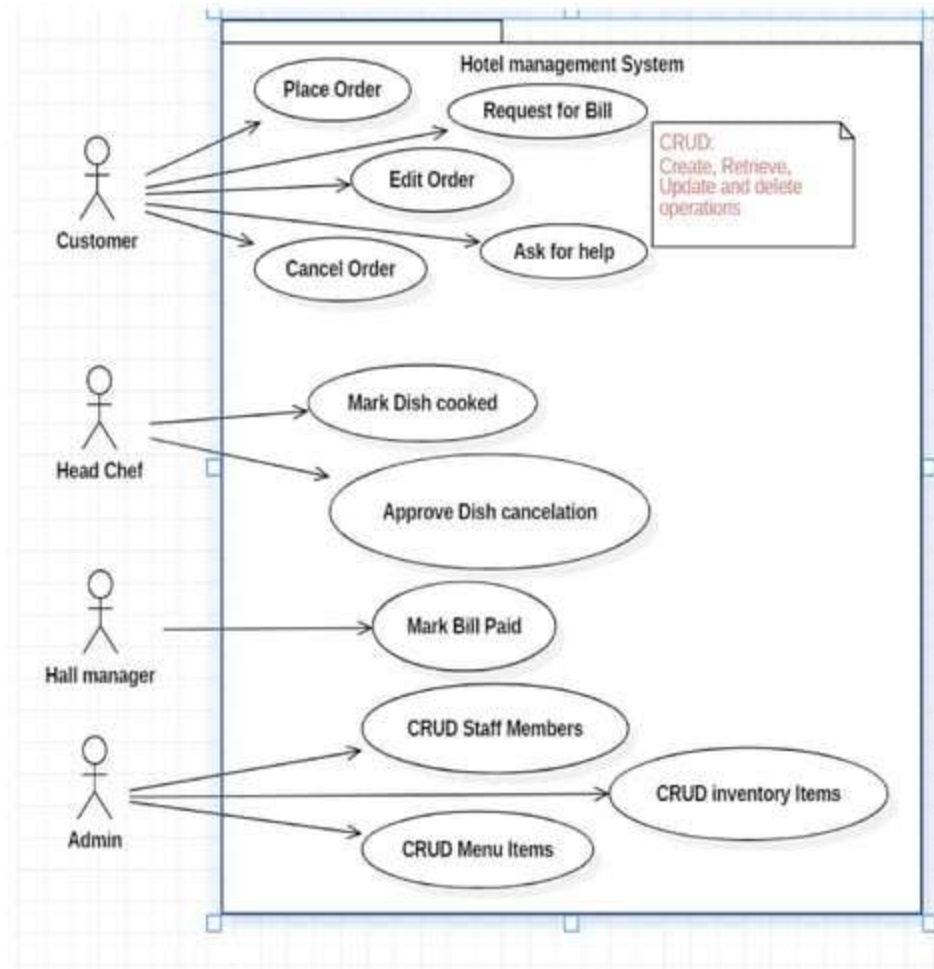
Hotel management System

Place Order

Request for Bill

CRUD:
Create, Retrieve, Update and delete operations

Customer

Edit Order

Ask for help

Cancel Order

Head Chef

Mark Dish cooked

Approve Dish cancelation

Hall manager

Mark Bill Paid

Admin

CRUD Staff Members

CRUD inventory Items

CRUD Menu Items